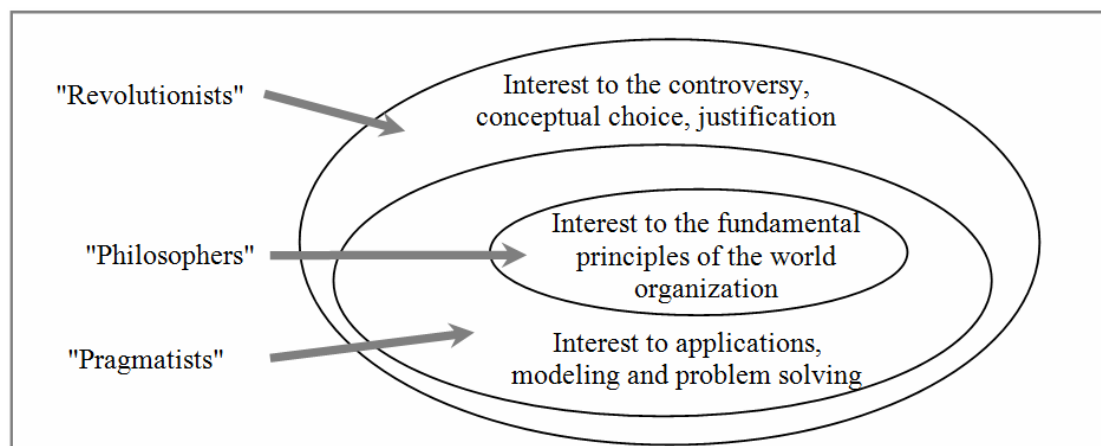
"Revolutionists"

Interest to the controversy, conceptual choice, justification

"Philosophers"

Interest to the fundamental principles of the world organization

"Pragmatists"

Interest to applications, modeling and problem solving